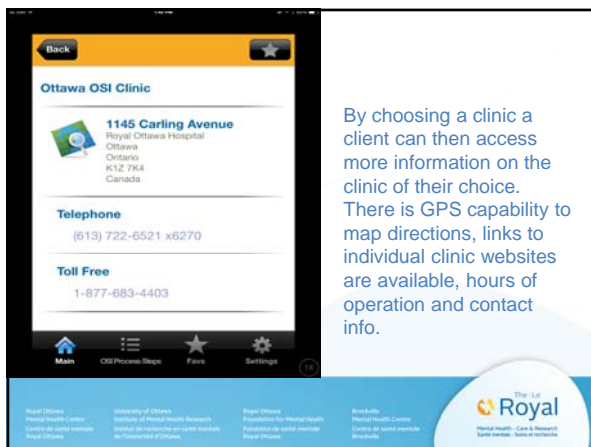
Back

Ottawa OSI Clinic

1145 Carling Avenue
Royal Ottawa Hospital
Ottawa
Ontario
K1Z 7K4
Canada

Telephone
(613) 722-6521 x6270

Toll Free
1-877-683-4403

Main OSI Process Steps Favs Settings

By choosing a clinic a client can then access more information on the clinic of their choice. There is GPS capability to map directions, links to individual clinic websites are available, hours of operation and contact info.

Royal Ottawa Mental Health Centre
Centre de santé mentale Royal Ottawa

University of Ottawa Institute of Mental Health Research
Institut de recherche en santé mentale de l'Université d'Ottawa

Royal Ottawa Foundation for Mental Health
Fondation de santé mentale Royal Ottawa

Brockville Mental Health Centre
Centre de santé mentale Brockville

The Le Royal
Mental Health · Care & Research
Santé mentale · Soins et recherche